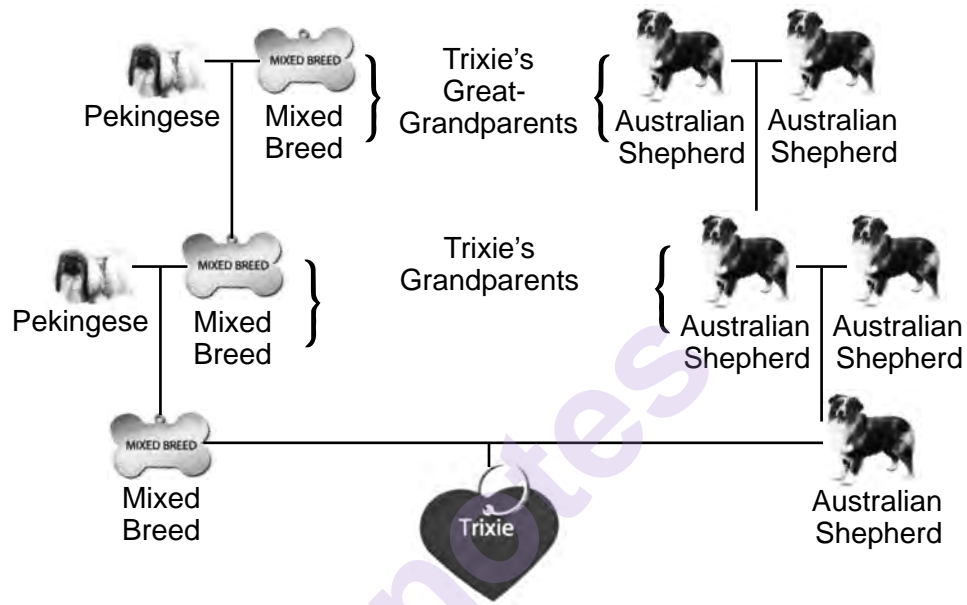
MIXED BREED

Pekingese

Mixed Breed

Trixie's Great-Grandparents

Australian Shepherd

Australian Shepherd

MIXED BREED

Trixie's Grandparents

Pekingese

Mixed Breed

Australian Shepherd

Australian Shepherd

MIXED BREED

Mixed Breed

Trixie

Australian Shepherd

notes